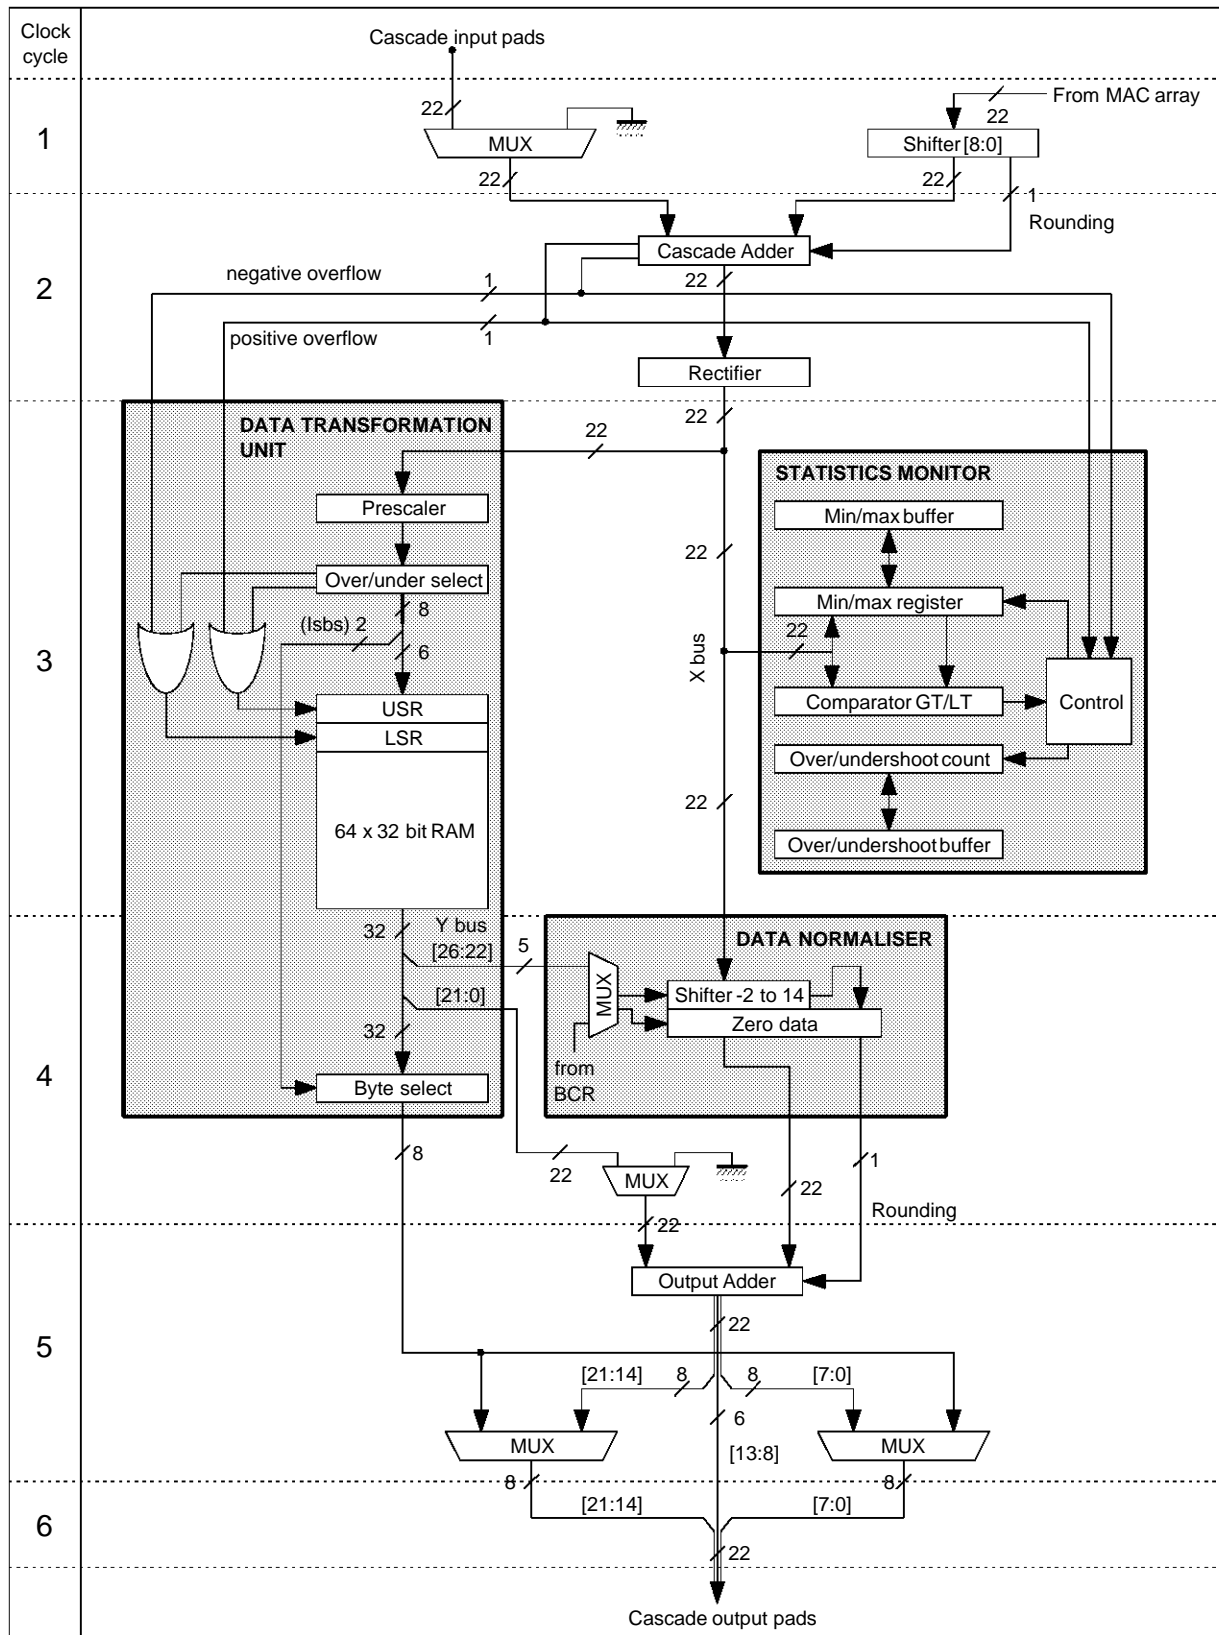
Clock cycle

1

2

3

4

5

6

Cascade input pads

22

MUX

22

From MAC array

22

Shifter [8:0]

22

1

Rounding

Cascade Adder

22

negative overflow

1

1

positive overflow

Rectifier

22

DATA TRANSFORMATION UNIT

22

Prescaler

Over/under select

8

(lsbs) 2

6

USR

LSR

64 x 32 bit RAM

32

Y bus

[26:22]

5

[21:0]

32

Byte select

8

STATISTICS MONITOR

Min/max buffer

Min/max register

22

Comparator GT/LT

Control

Over/undershoot count

Over/undershoot buffer

22

X bus

22

DATA NORMALISER

MUX

Shifter -2 to 14

Zero data

from BCR

22

MUX

22

22

1

Rounding

Output Adder

22

[21:14]

8

8

[7:0]

6

MUX

[13:8]

MUX

8

8

[21:14]

[7:0]

22

Cascade output pads